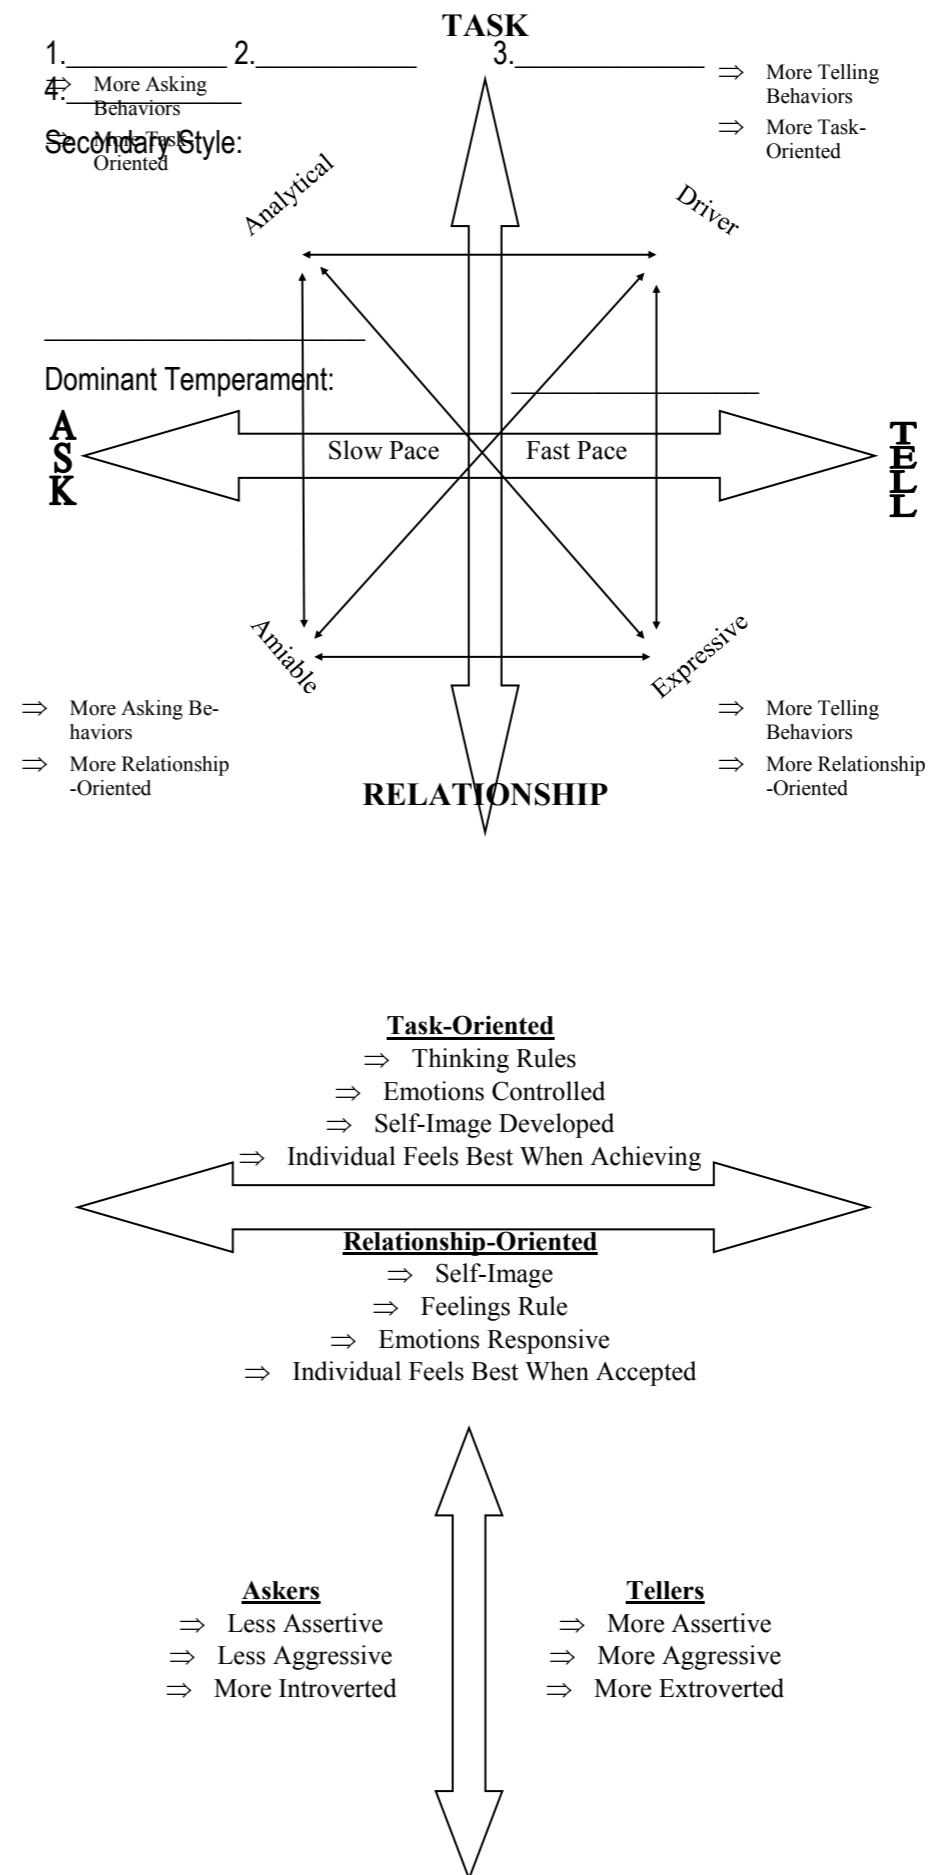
TASK

1.____________ 2.____________ 3.____________

4.____________

Secondary Style:

⇒ More Asking Behaviors

⇒ More Task-Oriented

⇒ More Telling Behaviors

⇒ More Task-Oriented

Analytical

Driver

____________________________

Dominant Temperament:

______________

A S K

Slow Pace

Fast Pace

T E L L

Amiable

Expressive

⇒ More Asking Behaviors

⇒ More Relationship -Oriented

RELATIONSHIP

⇒ More Telling Behaviors

⇒ More Relationship -Oriented

**Task-Oriented**
⇒ Thinking Rules
⇒ Emotions Controlled
⇒ Self-Image Developed
⇒ Individual Feels Best When Achieving

**Relationship-Oriented**
⇒ Self-Image
⇒ Feelings Rule
⇒ Emotions Responsive
⇒ Individual Feels Best When Accepted

**Askers**
⇒ Less Assertive
⇒ Less Aggressive
⇒ More Introverted

**Tellers**
⇒ More Assertive
⇒ More Aggressive
⇒ More Extroverted